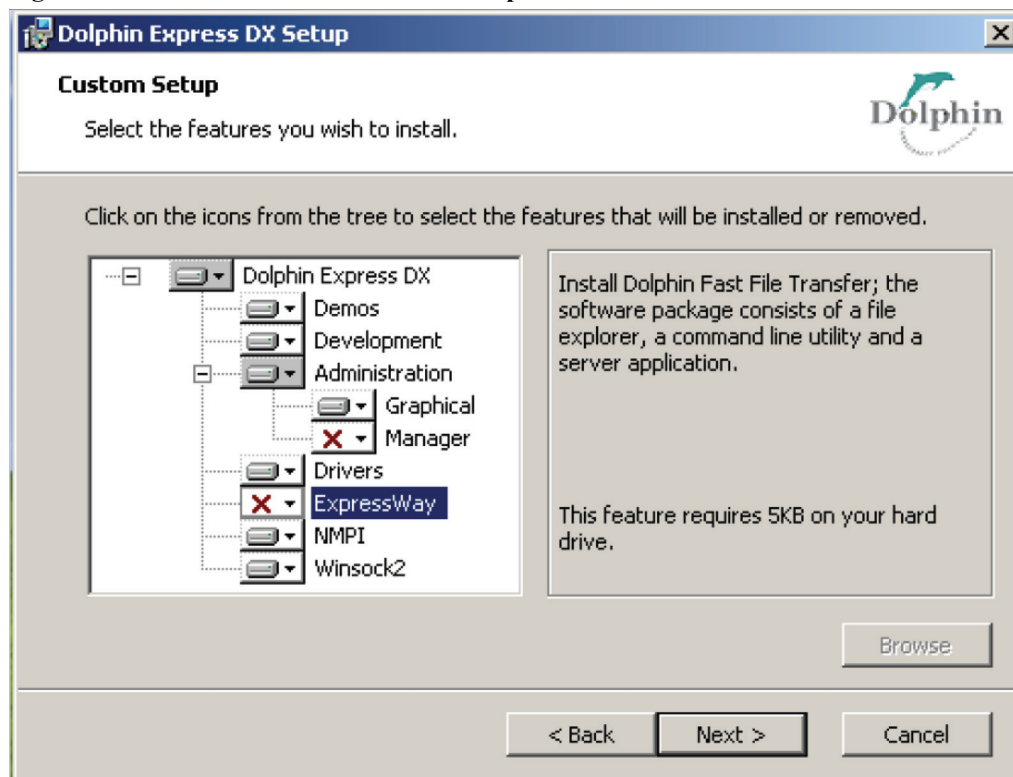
Dolphin Express DX Setup

Custom Setup

Select the features you wish to install.

Dolphin

Click on the icons from the tree to select the features that will be installed or removed.

Dolphin Express DX
Demos
Development
Administration
Graphical
Manager
Drivers
ExpressWay
NMPI
Winsock2

Install Dolphin Fast File Transfer; the software package consists of a file explorer, a command line utility and a server application.

This feature requires 5KB on your hard drive.

Browse

< Back

Next >

Cancel